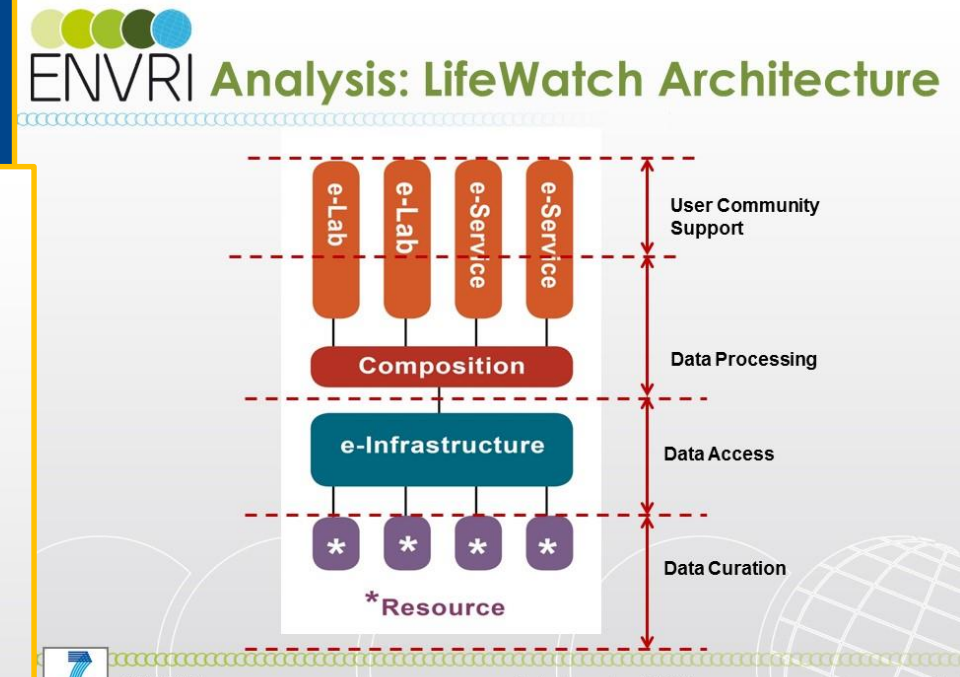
ENVRI Analysis: LifeWatch Architecture

e-Lab

e-Lab

e-Service

e-Service

Composition

e-Infrastructure

*

*

*

*

*Resource

User Community Support

Data Processing

Data Access

Data Curation

7